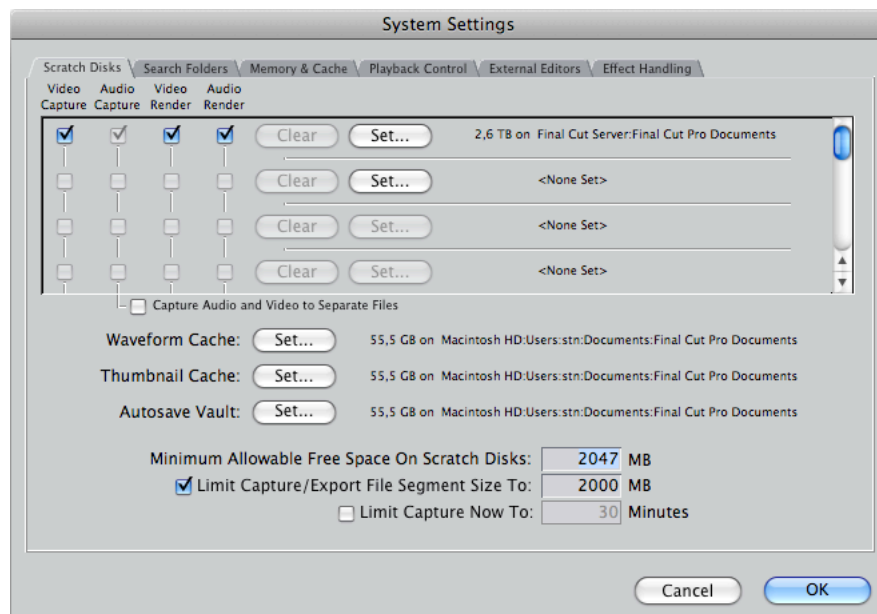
System Settings

Scratch Disks | Search Folders | Memory & Cache | Playback Control | External Editors | Effect Handling

Video Capture | Audio Capture | Video Render | Audio Render

Clear | Set... | 2,6 TB on Final Cut Server:Final Cut Pro Documents

Clear | Set... | <None Set>

Clear | Set... | <None Set>

Clear | Set... | <None Set>

Capture Audio and Video to Separate Files

Waveform Cache: Set... 55,5 GB on Macintosh HD:Users:stn:Documents:Final Cut Pro Documents

Thumbnail Cache: Set... 55,5 GB on Macintosh HD:Users:stn:Documents:Final Cut Pro Documents

Autosave Vault: Set... 55,5 GB on Macintosh HD:Users:stn:Documents:Final Cut Pro Documents

Minimum Allowable Free Space On Scratch Disks: 2047 MB

Limit Capture/Export File Segment Size To: 2000 MB

Limit Capture Now To: 30 Minutes

Cancel

OK